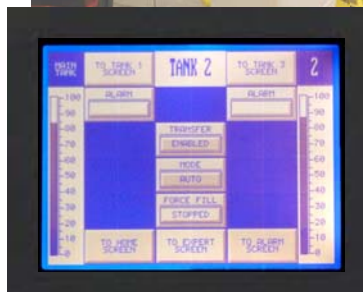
MAIN TANK

TO TANK 1 SCREEN

TANK 2

TO TANK 3 SCREEN

2

ALARM

ALARM

100
90
80
70
60
50
40
30
20
10
0

TRANSFER
ENABLED

MODE
AUTO

FORCE FILL
STOPPED

100
90
80
70
60
50
40
30
20
10
0

TO HOME SCREEN

TO EXPERT SCREEN

TO ALARM SCREEN